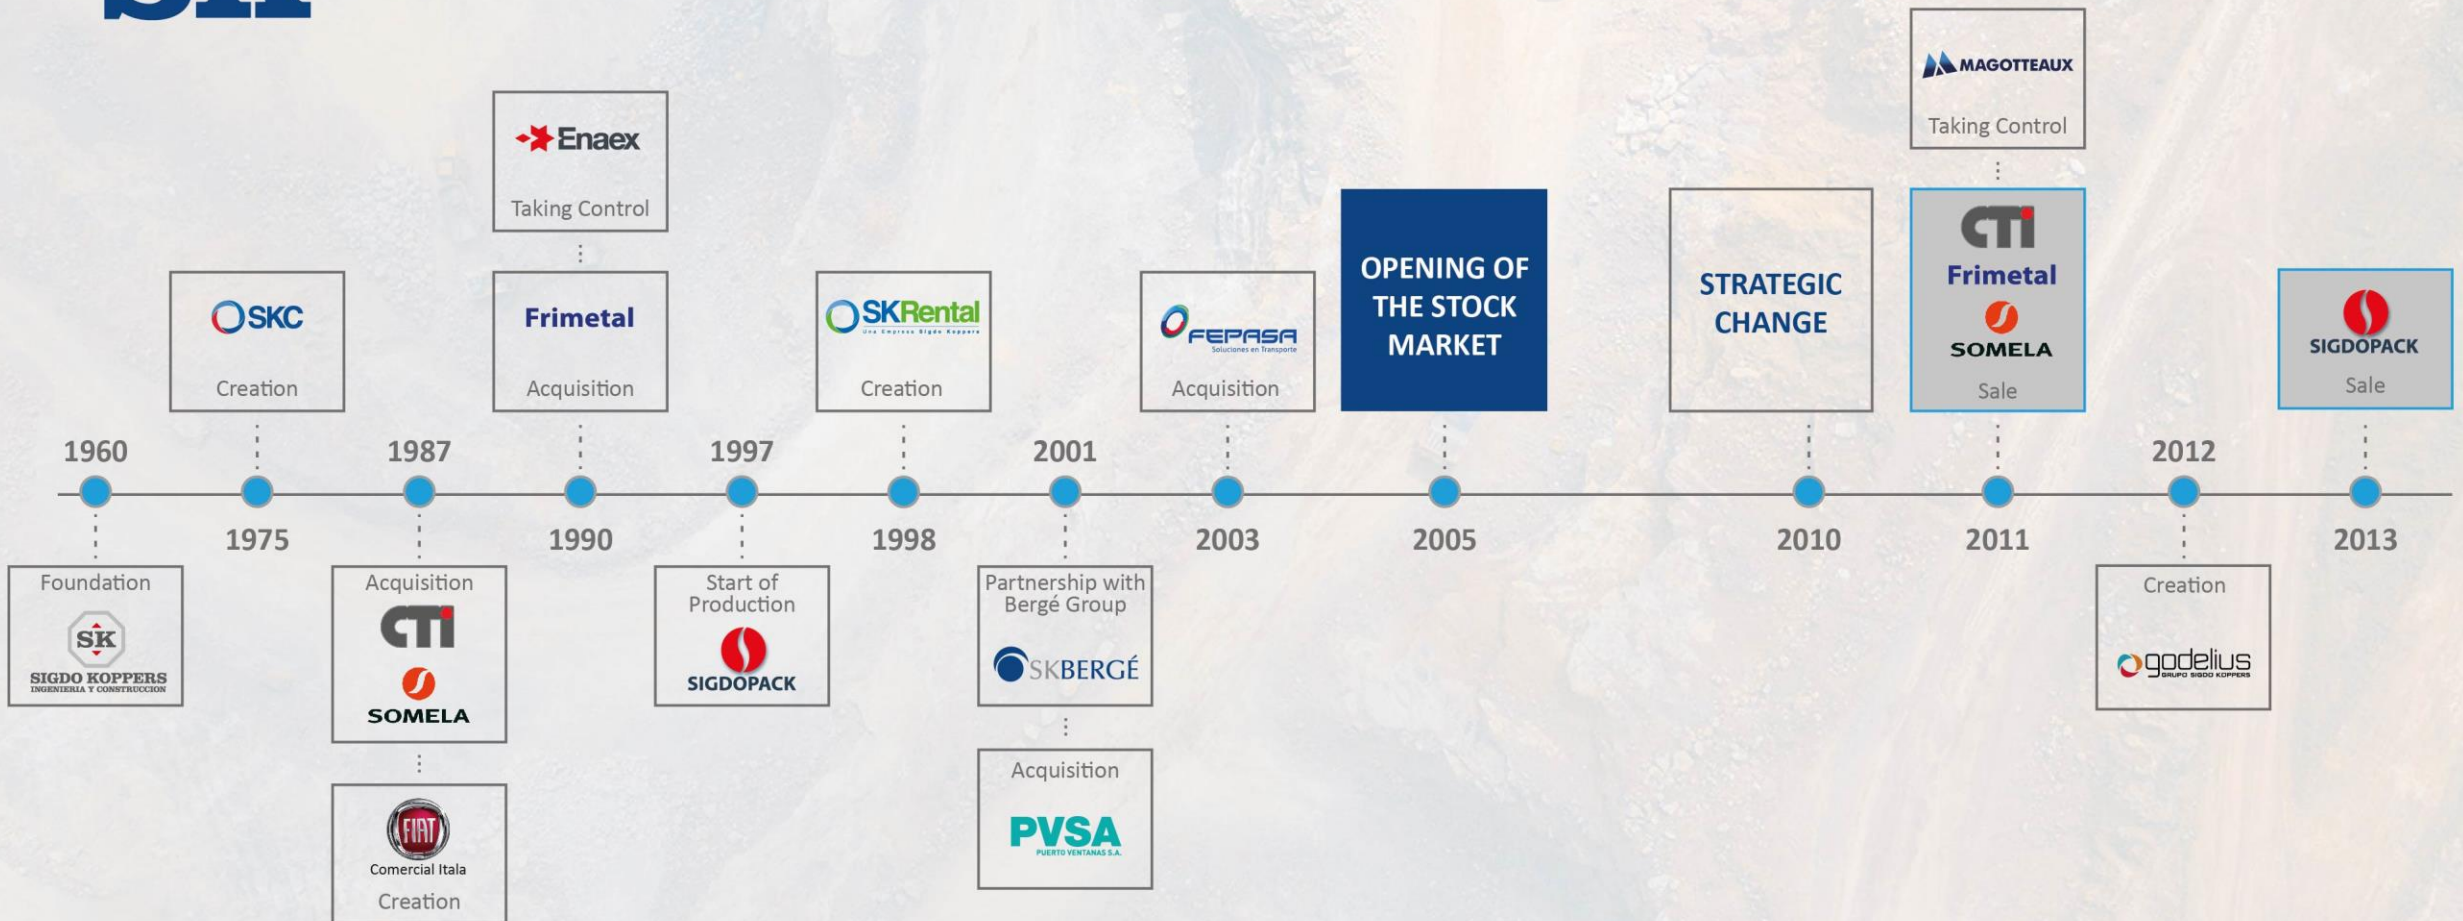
1960

Foundation

SK
SIGDO KOPPERS
INGENIERIA Y CONSTRUCCION

SKC

Creation

1975

1987

Acquisition

CTI

SOMELA

FIAT

Comercial Itala

Creation

Enaex

Taking Control

Frimetal

Acquisition

1990

1997

Start of Production

SIGDOPACK

SKRental

Creation

1998

2001

Partnership with Bergé Group

SKBERGÉ

Acquisition

PVSA
PUERTO VENTANAS S.A.

FEPASA
Soluciones en Transporte

Acquisition

2003

OPENING OF THE STOCK MARKET

2005

STRATEGIC CHANGE

2010

MAGOTTEAUX

Taking Control

CTI

Frimetal

SOMELA

Sale

2011

2012

Creation

godelius
GRUPO SIGDO KOPPERS

SIGDOPACK

Sale

2013